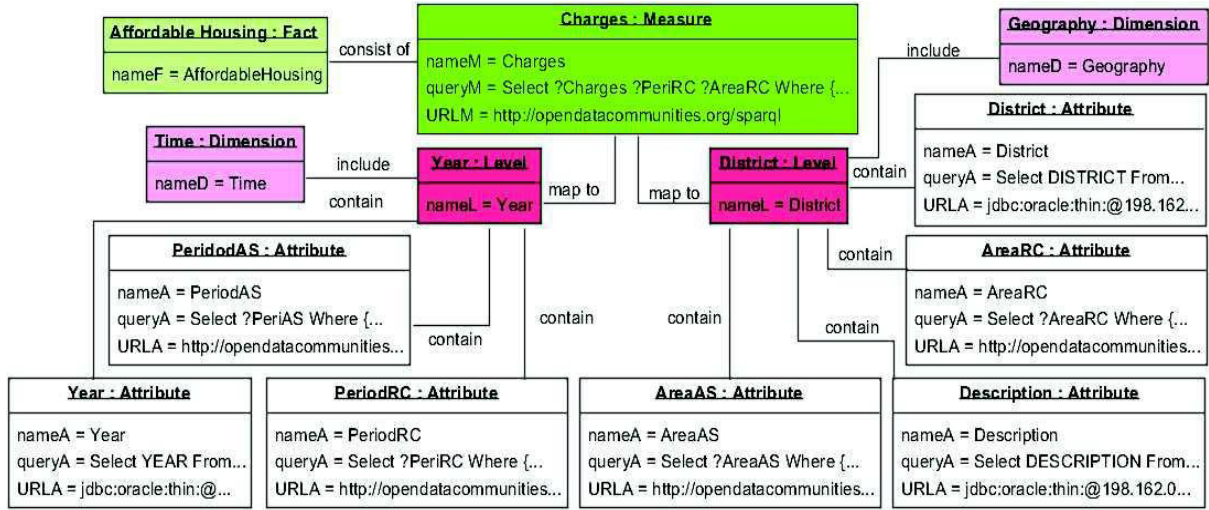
Affordable Housing : Fact
nameF = AffordableHousing

consist of

Charges : Measure
nameM = Charges
queryM = Select ?Charges ?PeriRC ?AreaRC Where {...
URLM = http://opendatacommunities.org/sparql

include

Geography : Dimension
nameD = Geography

District : Attribute
nameA = District
queryA = Select DISTRICT From...
URLA = jdbc:oracle:thin:@198.162...

Time : Dimension
nameD = Time

include

contain

Year : Level
nameL = Year

map to

map to

District : Level
nameL = District

contain

PeridodAS : Attribute
nameA = PeriodAS
queryA = Select ?PeriAS Where {...
URLA = http://opendatacommunities...

contain

contain

contain

contain

AreaRC : Attribute
nameA = AreaRC
queryA = Select ?AreaRC Where {...
URLA = http://opendatacommunities...

contain

Year : Attribute
nameA = Year
queryA = Select YEAR From...
URLA = jdbc:oracle:thin:@...

PeriodRC : Attribute
nameA = PeriodRC
queryA = Select ?PeriRC Where {...
URLA = http://opendatacommunities...

AreaAS : Attribute
nameA = AreaAS
queryA = Select ?AreaAS Where {...
URLA = http://opendatacommunities...

Description : Attribute
nameA = Description
queryA = Select DESCRIPTION From...
URLA = jdbc:oracle:thin:@198.162.0...